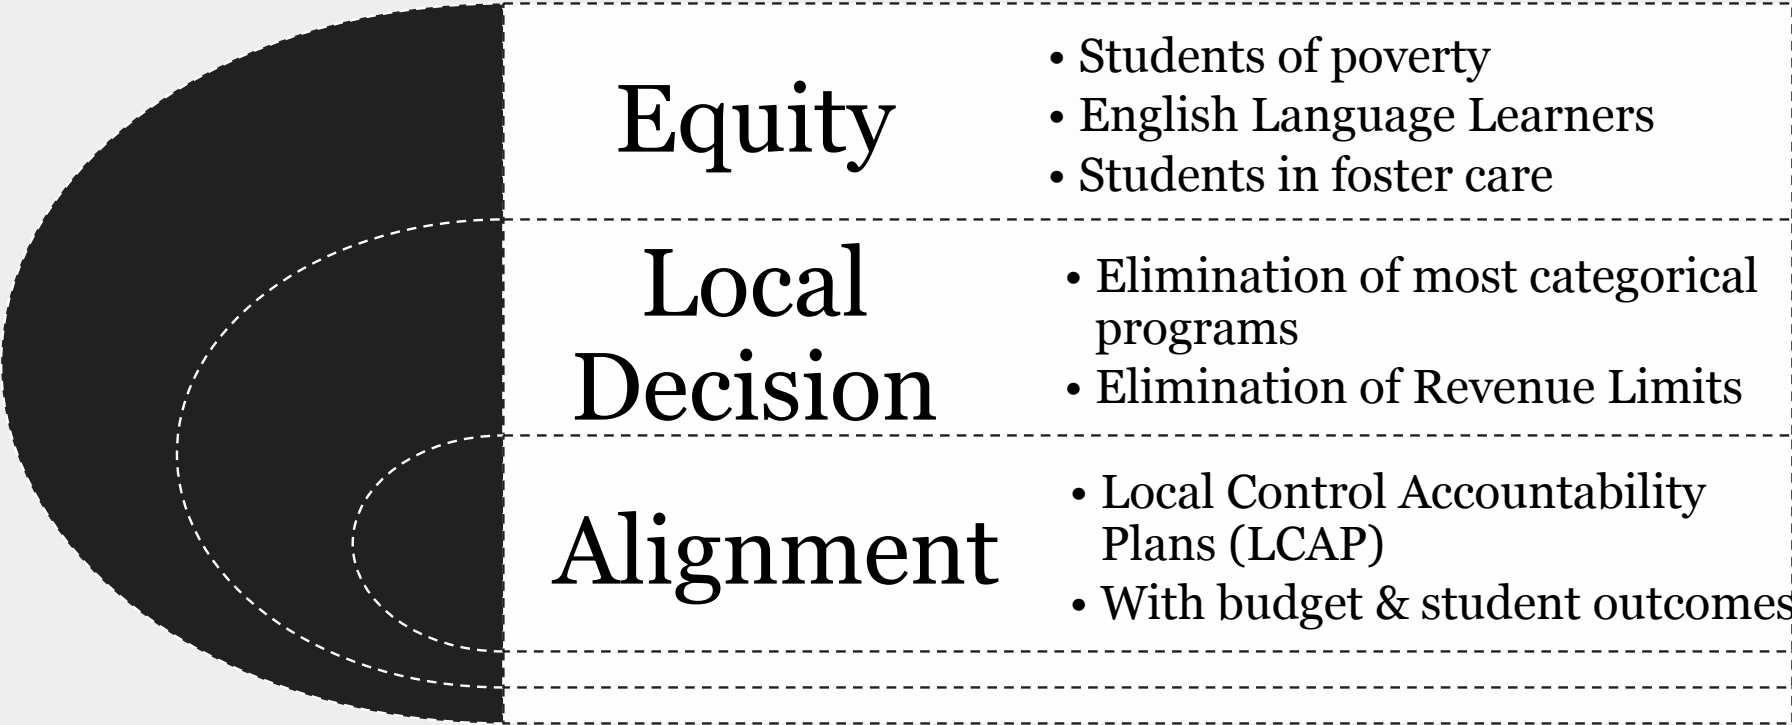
Equity

• Students of poverty
• English Language Learners
• Students in foster care

Local Decision

• Elimination of most categorical programs
• Elimination of Revenue Limits

Alignment

• Local Control Accountability Plans (LCAP)
• With budget & student outcomes